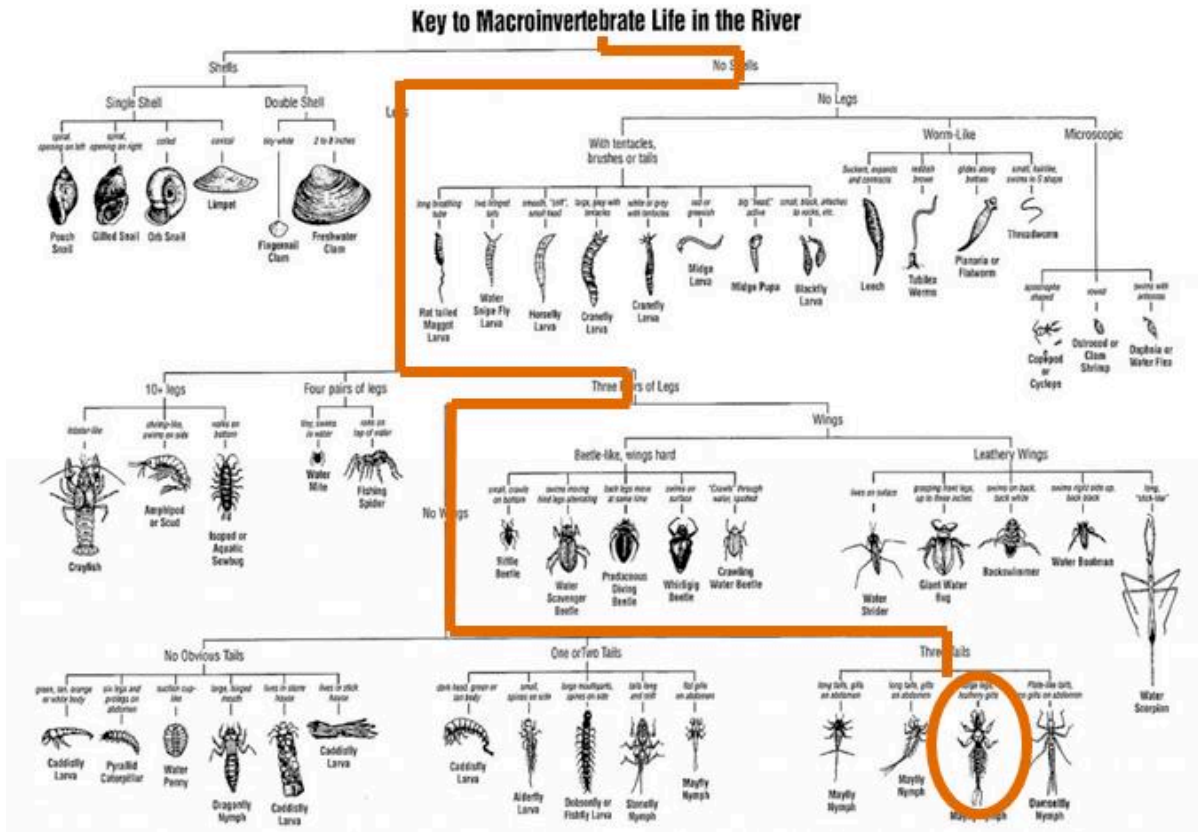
Key to Macroinvertebrate Life in the River

Shells

No Shells

Single Shell

Double Shell

spiral, opening on left

spiral, opening on right

coiled

conical

Pouch Snail

Gilled Snail

Orb Snail

Limpet

tiny white

2 to 8 inches

Fingernail Clam

Freshwater Clam

Legs

No Legs

With tentacles, brushes or tails

Worm-Like

Microscopic

long breathing tube

two fringed tails

smooth, "soft", small head

large, grey with tentacles

white or grey with tentacles

red or greenish

big "head," active

small, black, attaches to rocks, etc.

Rat tailed Maggot Larva

Water Snipe Fly Larva

Horsefly Larva

Cranefly Larva

Cranefly Larva

Midge Larva

Midge Pupa

Blackfly Larva

Suckers, expands and contracts

reddish brown

glides along bottom

small, hairlike, swims in S shape

Leech

Tubifex Worms

Planaria or Flatworm

Threadworm

apostrophe shaped

ovoid

swims with antennae

Copepod or Cyclops

Ostracod or Clam Shrimp

Daphnia or Water Flea

10+ legs

Four pairs of legs

Three Pairs of Legs

lobster-like

shrimp-like, swims on side

walks on bottom

Crayfish

Amphipod or Scud

Isopod or Aquatic Sowbug

tiny, swims in water

walks on top of water

Water Mite

Fishing Spider

Wings

No Wings

Beetle-like, wings hard

Leathery Wings

small, crawls on bottom

swims moving hind legs alternately

both legs move at same time

swims on surface

"Crawls" through water, spotted

Riffle Beetle

Water Scavenger Beetle

Predaceous Diving Beetle

Whirligig Beetle

Crawling Water Beetle

lives on surface

grasping front legs, up to three inches

swims on back, back white

swims right side up, back black

long, "stick-like"

Water Strider

Giant Water Bug

Backswimmer

Water Boatman

Water Scorpion

No Obvious Tails

One or Two Tails

Three Tails

green, tan, orange or white body

six legs and prolegs on abdomen

suction cup-like

large, hinged mouth

lives in stone house

lives in stick house

Caddisfly Larva

Pyralid Caterpillar

Water Penny

Dragonfly Nymph

Caddisfly Larva

Caddisfly Larva

dark head, green or tan body

small, spines on side

large mouthparts, spines on side

tails long and stiff

flat gills on abdomen

Caddisfly Larva

Alderfly Larva

Dobsonfly or Fishfly Larva

Stonefly Nymph

Mayfly Nymph

long tails, gills on abdomen

long tails, gills on abdomen

large legs, feathery gills

Plate-like tails, no gills on abdomen

Mayfly Nymph

Mayfly Nymph

Mayfly Nymph

Damselfly Nymph